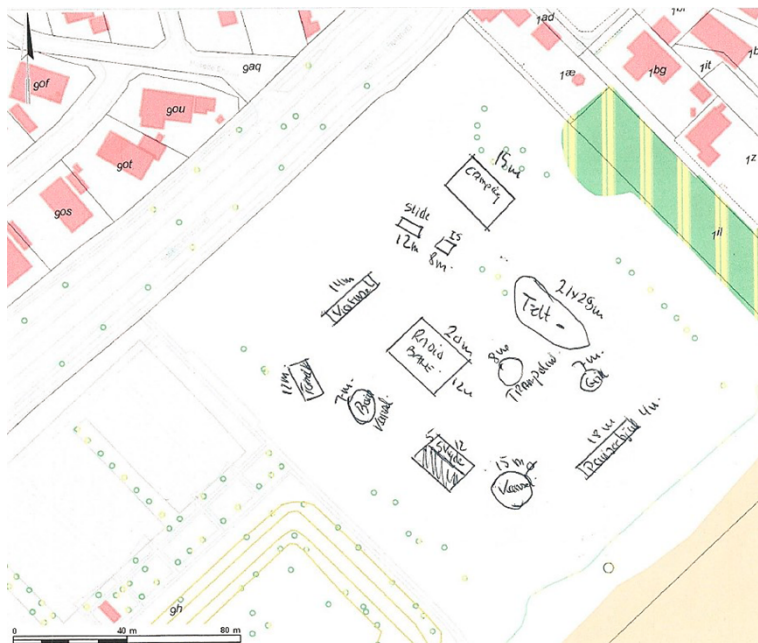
gof
gou
got
gos
gaq
1ad
1ae
1bg
1it
1z
1il
1b
gh

15m
Camping
Bus
Slide
12m
15
8m
21x29m
Telt
14m
Vannsl
20m
Radio
Bane
12m
9m
Trampoline
7m
Grill
11m
7m
Ball
Vannsl.
5m
Slide
12
15m
Vannsl.
18m
Dansgulv
4m

0
40 m
80 m